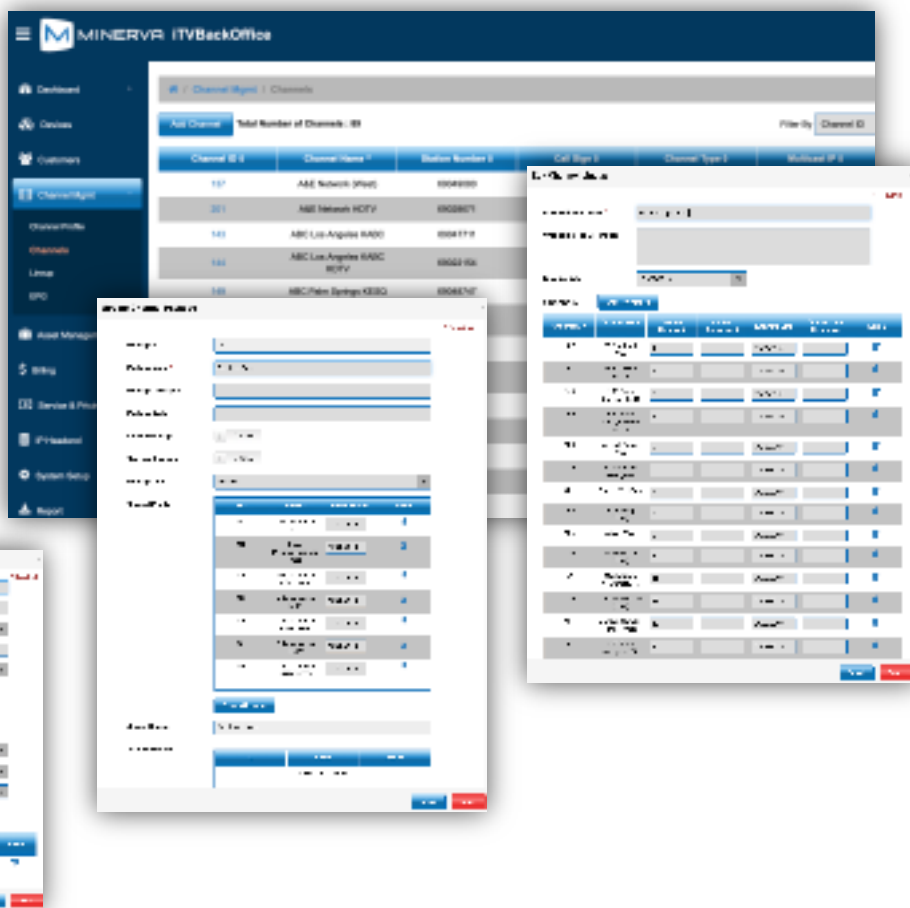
MINERVA iTVBackOffice

Dashboard
Devices
Customers
Channel Mgmt
Channel Profile
Channels
Lineup
EPG
Asset Manager
Billing
Service & Pricing
IP Headend
System Setup
Report

Channel Mgmt / Channels

Add Channel
Total Number of Channels : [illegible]
Filter By
Channel ID

| Channel ID | Channel Name | Station Number | Call Sign | Channel Type | Multicast IP |
|---|---|---|---|---|---|
| 107 | A&E Network (West) | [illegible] | | | |
| 201 | A&E Network HDTV | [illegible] | | | |
| 143 | ABC Los Angeles KABC | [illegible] | | | |
| 144 | ABC Los Angeles KABC HDTV | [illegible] | | | |
| 145 | ABC Palm Springs KESQ | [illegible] | | | |

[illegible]